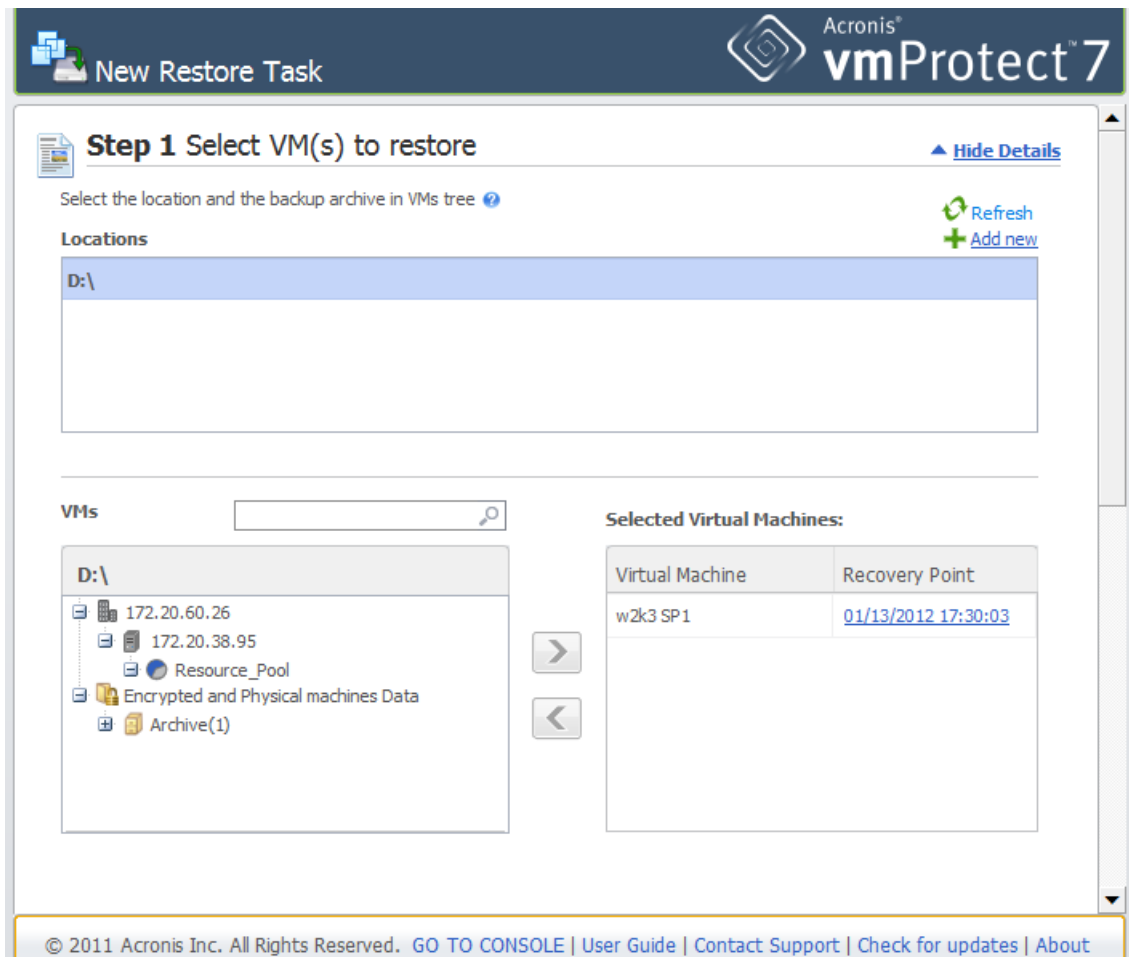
New Restore Task

Acronis® vmProtect™ 7

Step 1 Select VM(s) to restore

Hide Details

Select the location and the backup archive in VMs tree

Refresh
Add new

Locations

D:\

VMs

Selected Virtual Machines:

D:\

172.20.60.26
172.20.38.95
Resource_Pool
Encrypted and Physical machines Data
Archive(1)

| Virtual Machine | Recovery Point |
|---|---|
| w2k3 SP1 | 01/13/2012 17:30:03 |

© 2011 Acronis Inc. All Rights Reserved. GO TO CONSOLE | User Guide | Contact Support | Check for updates | About